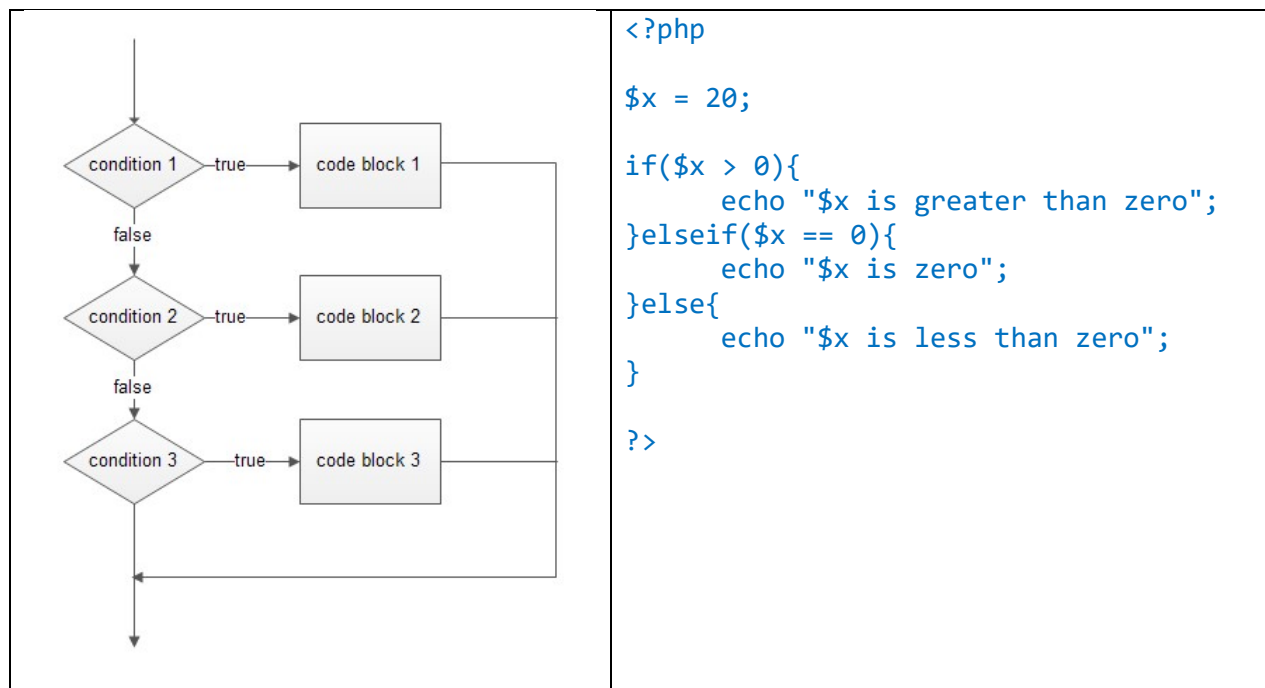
| condition 1 true code block 1 false condition 2 true code block 2 false condition 3 true code block 3 | <?php<br><br>$x = 20;<br><br>if($x > 0){<br>echo "$x is greater than zero";<br>}elseif($x == 0){<br>echo "$x is zero";<br>}else{<br>echo "$x is less than zero";<br>}<br><br>?> |
|---|---|